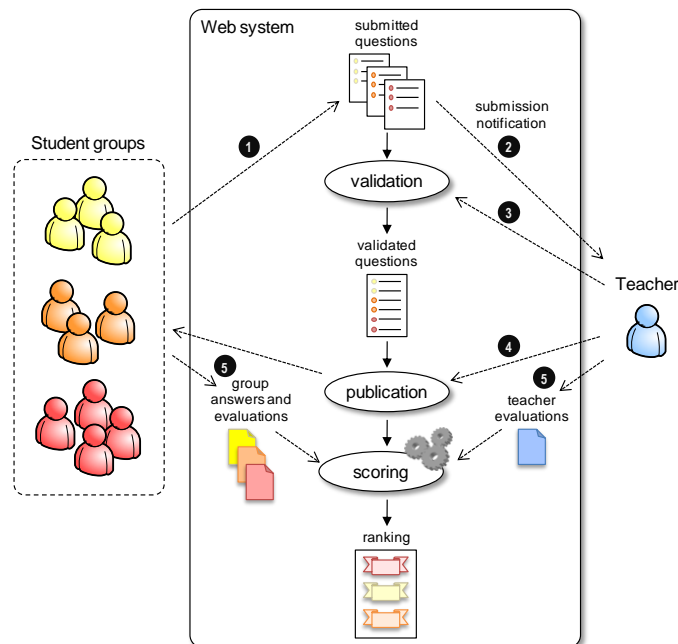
Web system

submitted questions

submission notification

Student groups

1

2

validation

3

validated questions

Teacher

4

5

group answers and evaluations

publication

5

teacher evaluations

scoring

ranking